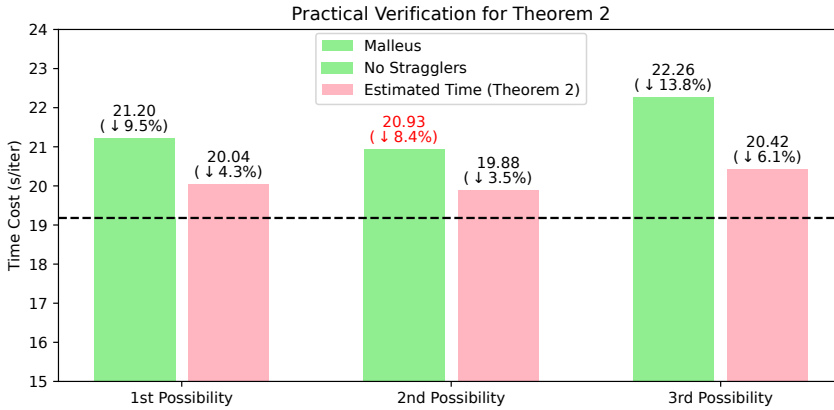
Practical Verification for Theorem 2

Malleus
No Stragglers
Estimated Time (Theorem 2)

Time Cost (s/iter)

24
23
22
21
20
19
18
17
16
15

21.20
( ↓ 9.5%)

20.04
( ↓ 4.3%)

20.93
( ↓ 8.4%)

19.88
( ↓ 3.5%)

22.26
( ↓ 13.8%)

20.42
( ↓ 6.1%)

1st Possibility
2nd Possibility
3rd Possibility